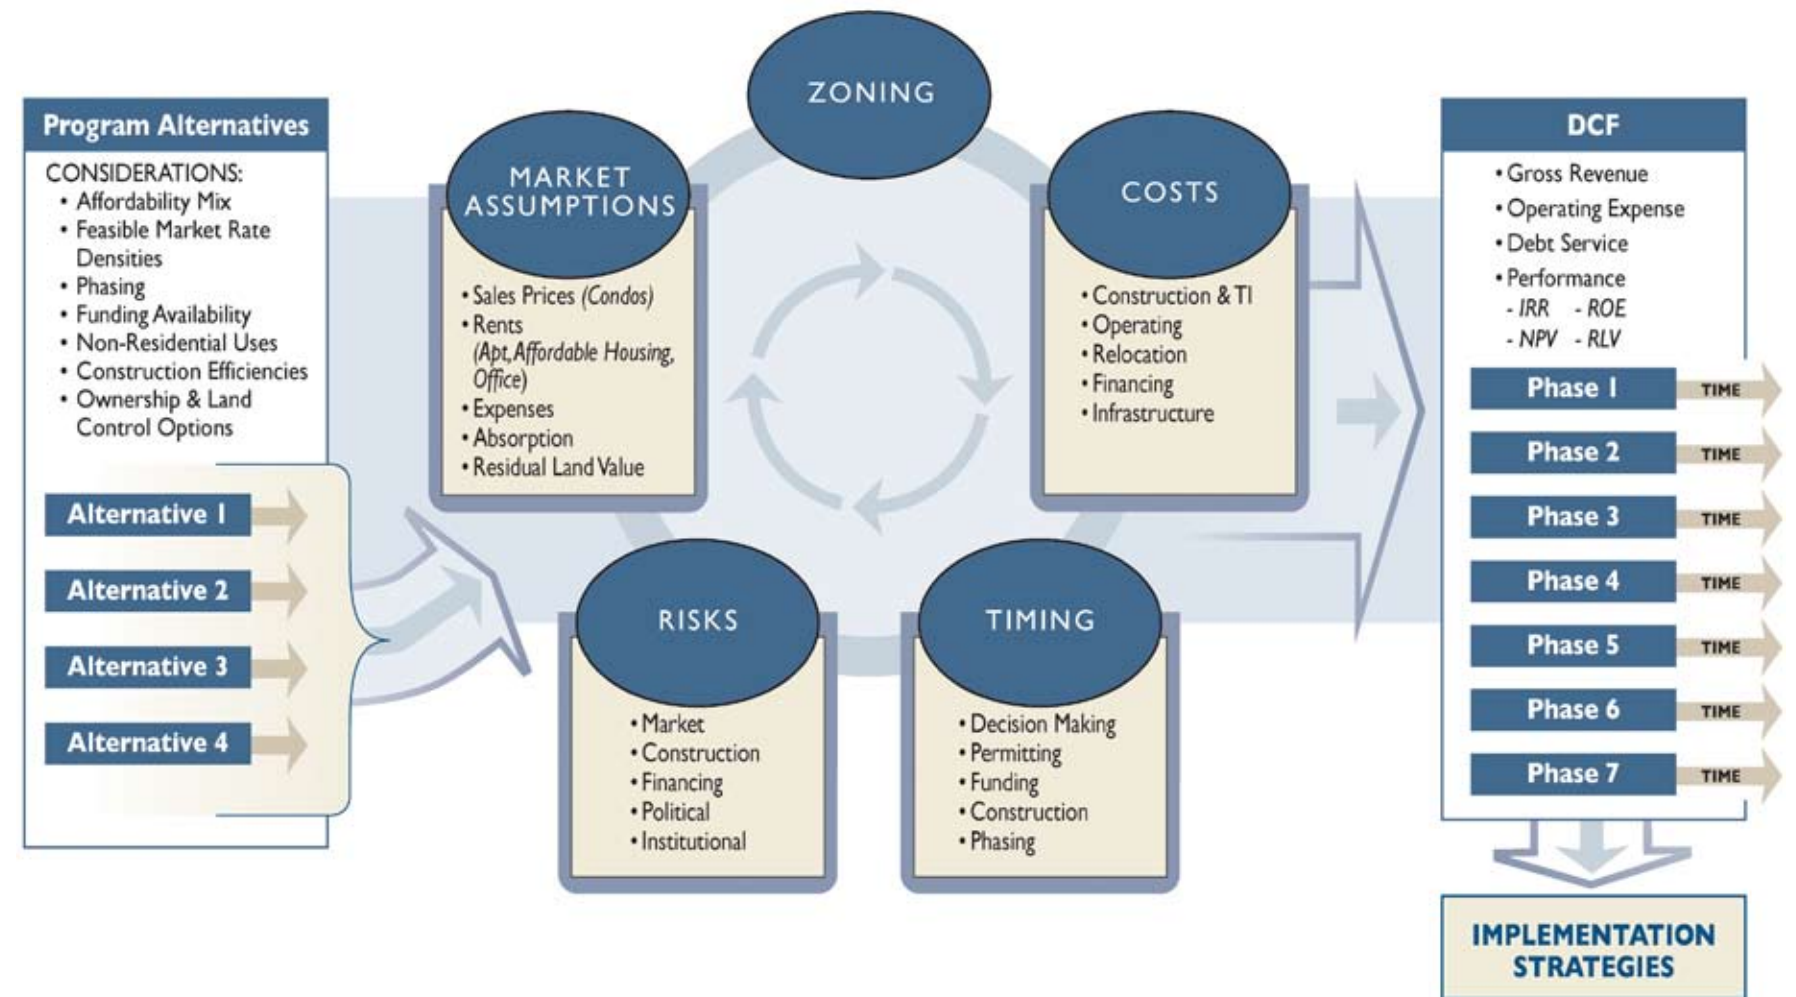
Program Alternatives

CONSIDERATIONS:
• Affordability Mix
• Feasible Market Rate Densities
• Phasing
• Funding Availability
• Non-Residential Uses
• Construction Efficiencies
• Ownership & Land Control Options

Alternative 1
Alternative 2
Alternative 3
Alternative 4

ZONING

MARKET ASSUMPTIONS
• Sales Prices *(Condos)*
• Rents *(Apt, Affordable Housing, Office)*
• Expenses
• Absorption
• Residual Land Value

COSTS
• Construction & TI
• Operating
• Relocation
• Financing
• Infrastructure

RISKS
• Market
• Construction
• Financing
• Political
• Institutional

TIMING
• Decision Making
• Permitting
• Funding
• Construction
• Phasing

DCF
• Gross Revenue
• Operating Expense
• Debt Service
• Performance
- *IRR* - *ROE*
- *NPV* - *RLV*

Phase 1 TIME
Phase 2 TIME
Phase 3 TIME
Phase 4 TIME
Phase 5 TIME
Phase 6 TIME
Phase 7 TIME

IMPLEMENTATION STRATEGIES